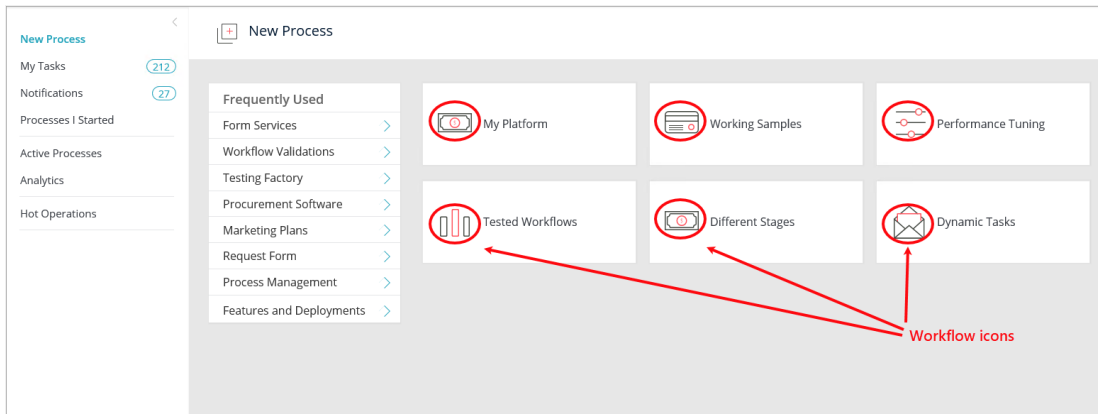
New Process
My Tasks 212
Notifications 27
Processes I Started
Active Processes
Analytics
Hot Operations

New Process

Frequently Used
Form Services
Workflow Validations
Testing Factory
Procurement Software
Marketing Plans
Request Form
Process Management
Features and Deployments

My Platform
Working Samples
Performance Tuning
Tested Workflows
Different Stages
Dynamic Tasks

Workflow icons